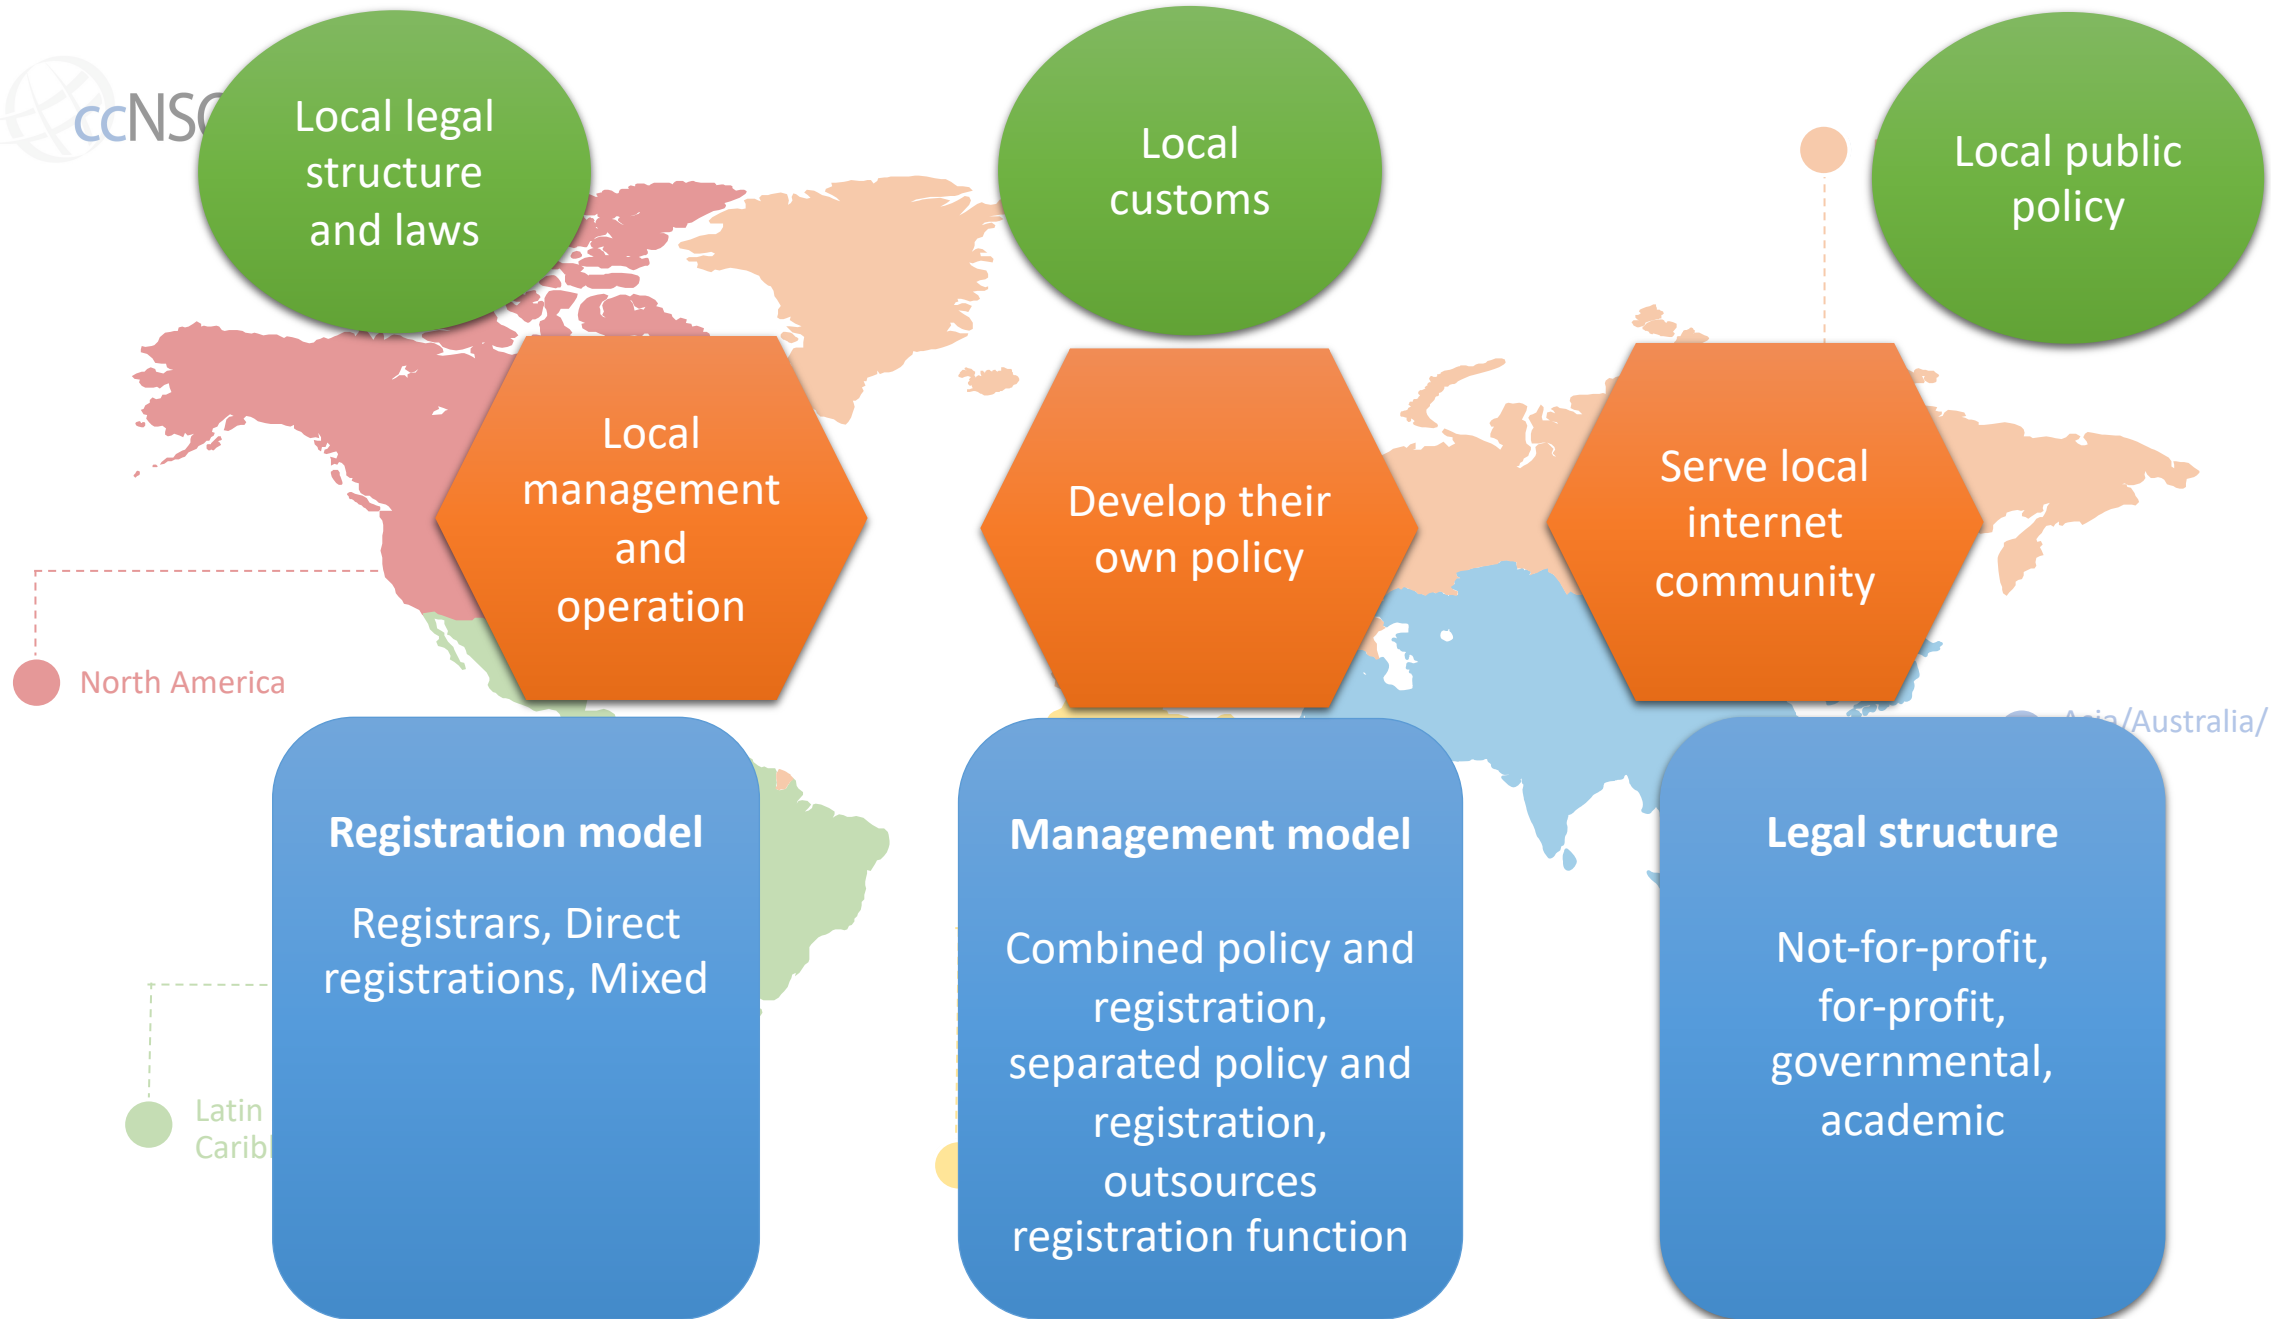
ccNSO

Local legal structure and laws

Local customs

Local public policy

Local management and operation

Develop their own policy

Serve local internet community

North America

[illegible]/Australia/

Latin Carib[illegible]

Registration model

Registrars, Direct registrations, Mixed

Management model

Combined policy and registration, separated policy and registration, outsources registration function

Legal structure

Not-for-profit, for-profit, governmental, academic